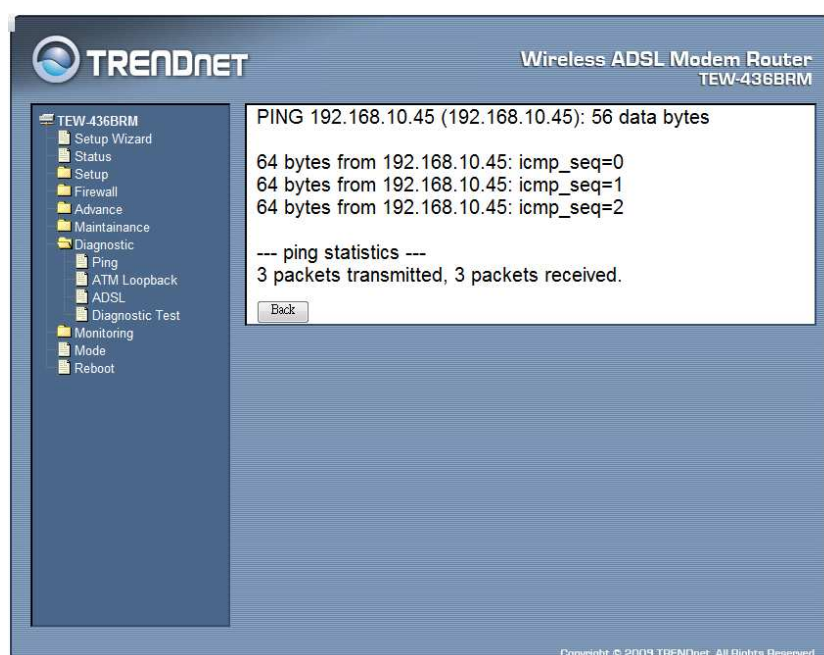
TRENDnET

Wireless ADSL Modem Router
TEW-436BRM

TEW-436BRM
Setup Wizard
Status
Setup
Firewall
Advance
Maintainance
Diagnostic
Ping
ATM Loopback
ADSL
Diagnostic Test
Monitoring
Mode
Reboot

PING 192.168.10.45 (192.168.10.45): 56 data bytes

64 bytes from 192.168.10.45: icmp_seq=0
64 bytes from 192.168.10.45: icmp_seq=1
64 bytes from 192.168.10.45: icmp_seq=2

--- ping statistics ---
3 packets transmitted, 3 packets received.

Back

Copyright © 2009 TRENDnet. All Rights Reserved